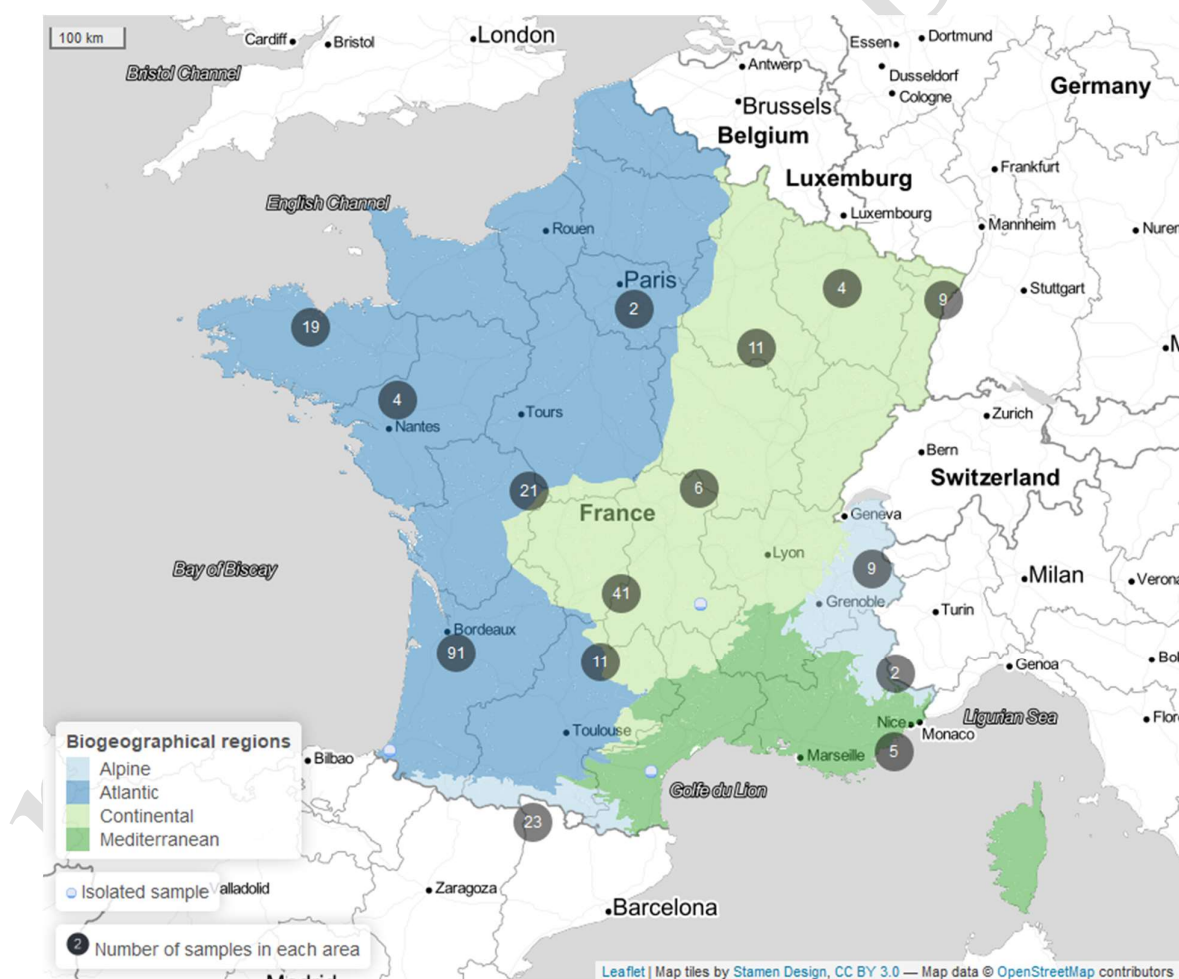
100 km
Cardiff
Bristol
London
Essen
Dortmund
Bristol Channel
Antwerp
Dusseldorf
Cologne
Germany
Brussels
Belgium
Frankfurt
Luxemburg
English Channel
Luxembourg
Mannheim
Nuren
Rouen
Paris
2
4
9
Stuttgart
19
11
4
Zurich
Tours
Nantes
Bern
Switzerland
21
6
France
Geneva
Lyon
Bay of Biscay
9
Milan
Verona
41
Grenoble
Turin
Bordeaux
91
11
2
Genoa
Bol
Ligurian Sea
Flor
Nice
Monaco
Toulouse
5
Biogeographical regions
Alpine
Atlantic
Continental
Mediterranean
Bilbao
Marseille
Golfe du Lion
23
Isolated sample
alladolid
Zaragoza
Barcelona
2 Number of samples in each area
Leaflet | Map tiles by Stamen Design, CC BY 3.0 — Map data © OpenStreetMap contributors